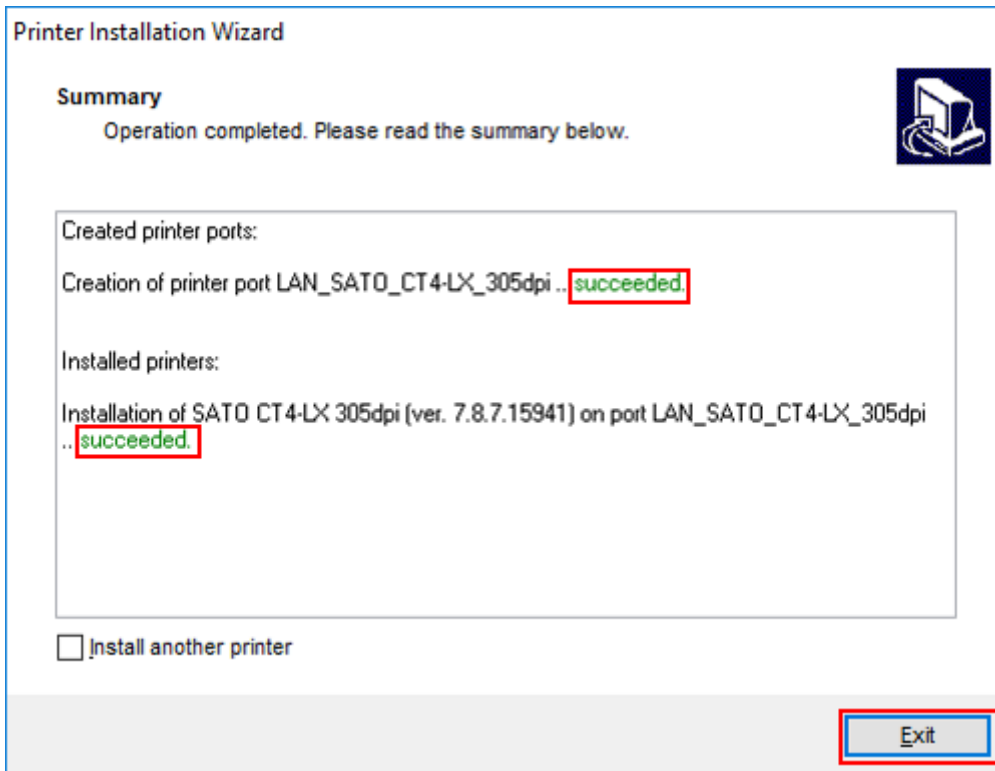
Printer Installation Wizard

Summary
Operation completed. Please read the summary below.

Created printer ports:

Creation of printer port LAN_SATO_CT4-LX_305dpi .. succeeded.

Installed printers:

Installation of SATO CT4-LX 305dpi (ver. 7.8.7.15941) on port LAN_SATO_CT4-LX_305dpi .. succeeded.

Install another printer

Exit